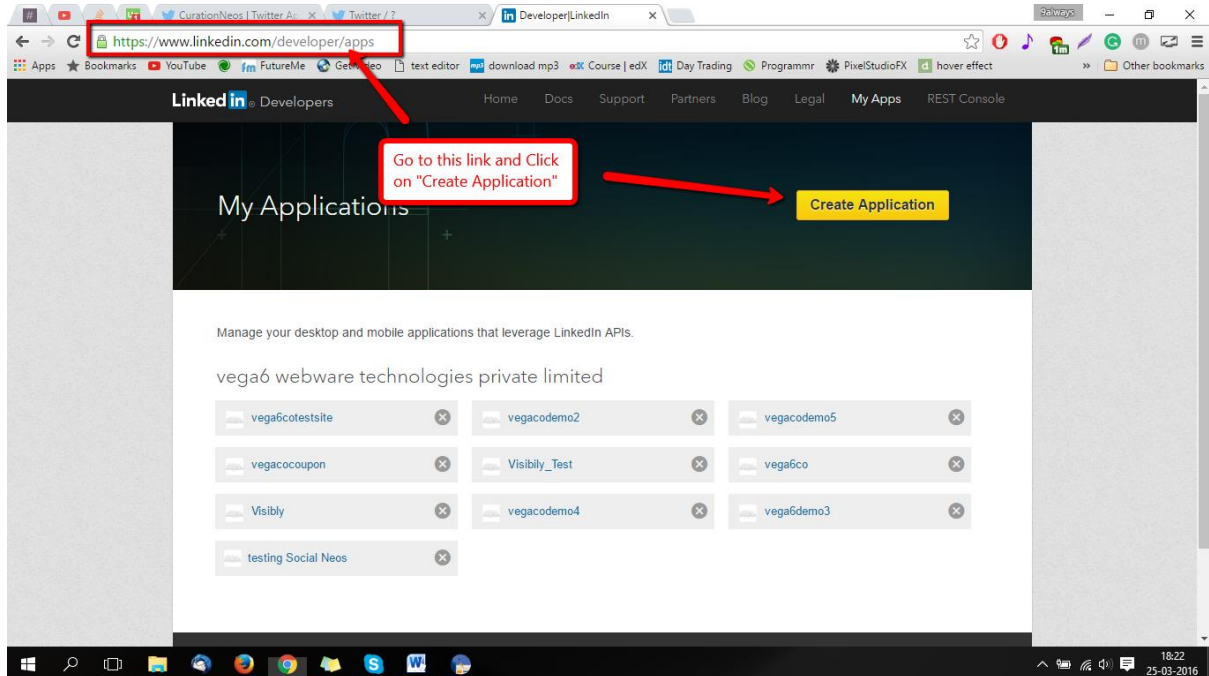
CurationNeos | Twitter A
Twitter / ?
Developer|LinkedIn
9always

https://www.linkedin.com/developer/apps

Apps Bookmarks YouTube FutureMe GetVideo text editor download mp3 Course | edX Day Trading Programmr PixelStudioFX hover effect » Other bookmarks

LinkedIn Developers
Home Docs Support Partners Blog Legal My Apps REST Console

Go to this link and Click on "Create Application"

My Applications

Create Application

Manage your desktop and mobile applications that leverage LinkedIn APIs.

vega6 webware technologies private limited

| vega6cotestsite | vegacodemo2 | vegacodemo5 |
|---|---|---|
| vegacocoupon | Visibily_Test | vega6co |
| Visibly | vegacodemo4 | vega6demo3 |
| testing Social Neos | | |

18:22
25-03-2016